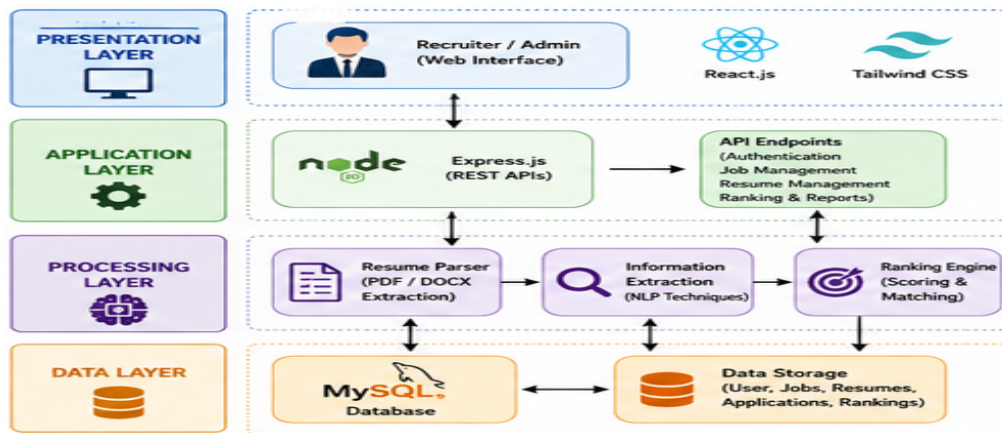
PRESENTATION LAYER

Recruiter / Admin
(Web Interface)

React.js

Tailwind CSS

APPLICATION LAYER

node

Express.js
(REST APIs)

API Endpoints
(Authentication
Job Management
Resume Management
Ranking & Reports)

PROCESSING LAYER

Resume Parser
(PDF / DOCX
Extraction)

Information
Extraction
(NLP Techniques)

Ranking Engine
(Scoring &
Matching)

DATA LAYER

MySQL
Database

Data Storage
(User, Jobs, Resumes,
Applications, Rankings)